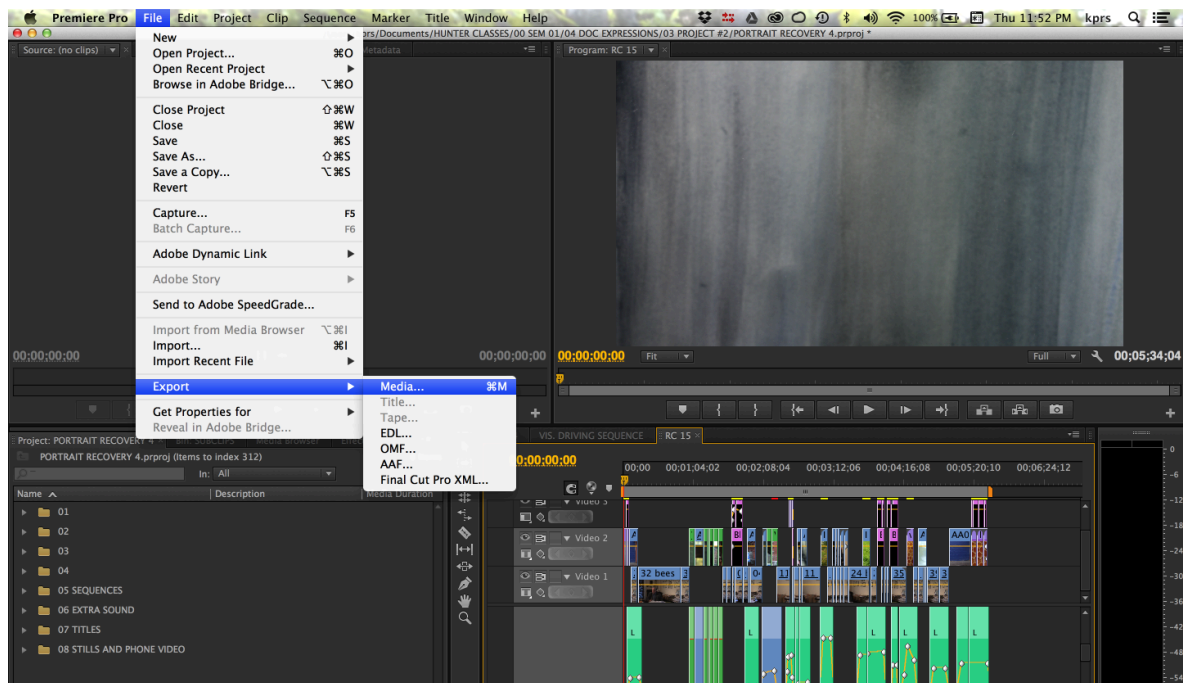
Premiere Pro File Edit Project Clip Sequence Marker Title Window Help
100% Thu 11:52 PM kprs
prs/Documents/HUNTER CLASSES/00 SEM 01/04 DOC EXPRESSIONS/03 PROJECT #2/PORTRAIT RECOVERY 4.prproj *

Source: (no clips)
Metadata
Program: RC 15

New
Open Project... ⌘O
Open Recent Project
Browse in Adobe Bridge... ⌥⌘O

Close Project ⇧⌘W
Close ⌘W
Save ⌘S
Save As... ⇧⌘S
Save a Copy... ⌥⌘S
Revert

Capture... F5
Batch Capture... F6

Adobe Dynamic Link

Adobe Story

Send to Adobe SpeedGrade...

Import from Media Browser ⌥⌘I
Import... ⌘I
Import Recent File

Export

Get Properties for
Reveal in Adobe Bridge...

Media... ⌘M
Title...
Tape...
EDL...
OMF...
AAF...
Final Cut Pro XML...

00;00;00;00
00;00;00;00
00;00;00;00
Fit
Full
00;05;34;04

Project: PORTRAIT RECOVERY 4
PORTRAIT RECOVERY 4.prproj (Items to index 312)
In: All
Name
Description
Media Duration
01
02
03
04
05 SEQUENCES
06 EXTRA SOUND
07 TITLES
08 STILLS AND PHONE VIDEO

VIS. DRIVING SEQUENCE
RC 15
00;00;00;00
00;00 00;01;04;02 00;02;08;04 00;03;12;06 00;04;16;08 00;05;20;10 00;06;24;12
Video 3
Video 2
Video 1
32 bees
AA0
L
0
-6
-12
-18
-24
-30
-36
-42
-48
-54